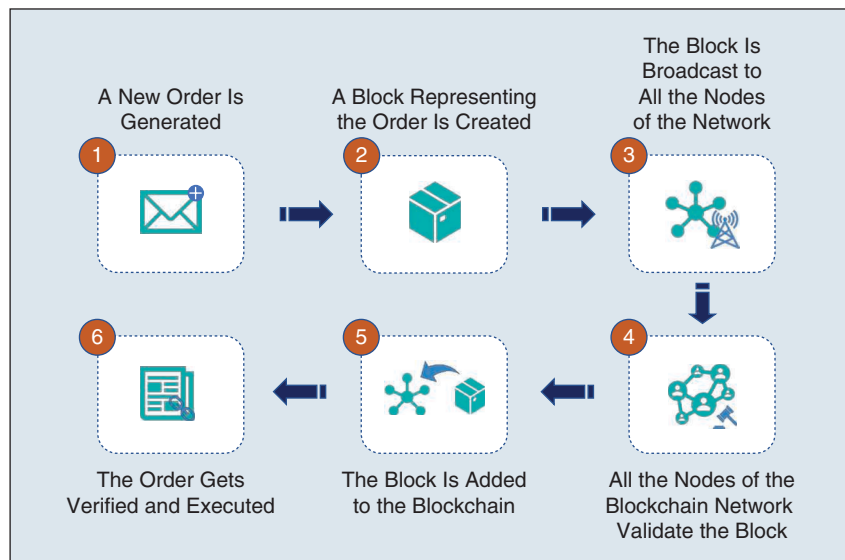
A New Order Is Generated

1

A Block Representing the Order Is Created

2

The Block Is Broadcast to All the Nodes of the Network

3

4

All the Nodes of the Blockchain Network Validate the Block

5

The Block Is Added to the Blockchain

6

The Order Gets Verified and Executed